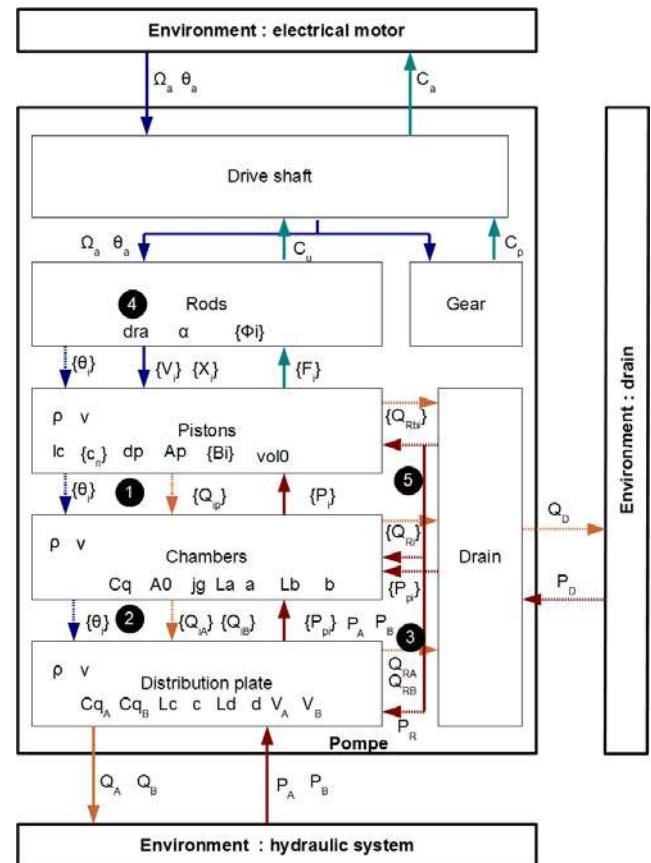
Environment : electrical motor

$\Omega_a$ $\theta_a$

$C_a$

Drive shaft

$\Omega_a$ $\theta_a$

$C_u$

$C_p$

4 Rods

dra α {Φi}

Gear

{θ} {$V_j$} {$X_j$} {$F_j$}

ρ v

Pistons

lc {$c_n$} dp Ap {Bi} vol0

{$Q_{Rbi}$}

1 {θ} {$Q_{ip}$} {$P_i$}

5

ρ v

Chambers

Cq A0 jg La a Lb b

{$Q_{Ri}$}

{$P_{pi}$}

Drain

$Q_D$

$P_D$

2 {θ} {$Q_{iA}$} {$Q_{iB}$} {$P_{pi}$} $P_A$ $P_B$

3

ρ v

Distribution plate

$Cq_A$ $Cq_B$ Lc c Ld d $V_A$ $V_B$

$Q_{RA}$

$Q_{RB}$

$P_R$

Pompe

$Q_A$ $Q_B$

$P_A$ $P_B$

Environment : hydraulic system

Environment : drain